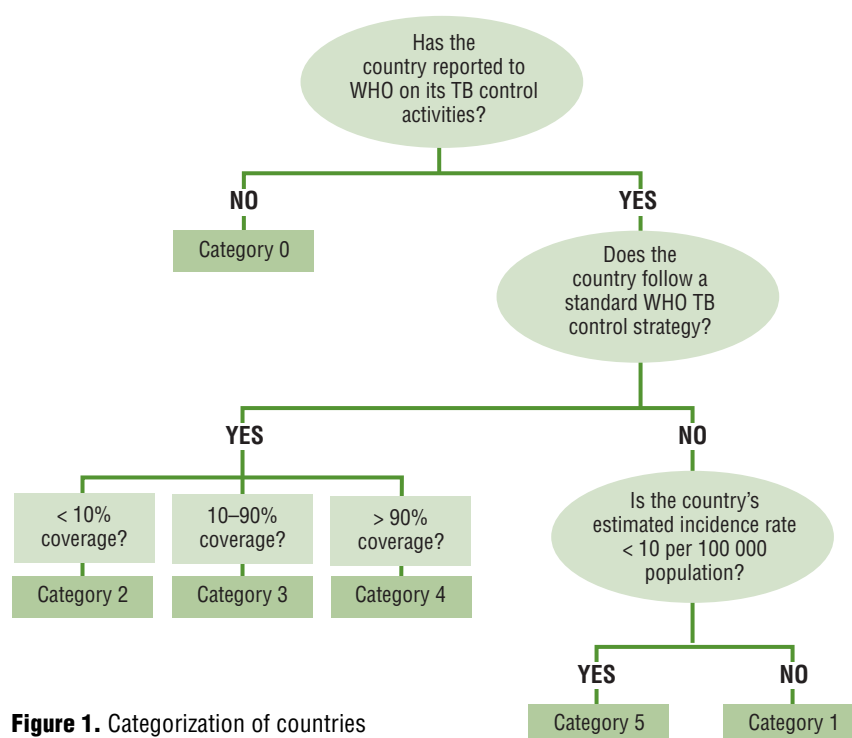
Has the country reported to WHO on its TB control activities?

NO

Category 0

YES

Does the country follow a standard WHO TB control strategy?

YES

< 10% coverage?

Category 2

10–90% coverage?

Category 3

> 90% coverage?

Category 4

NO

Is the country's estimated incidence rate < 10 per 100 000 population?

YES

Category 5

NO

Category 1

**Figure 1.** Categorization of countries